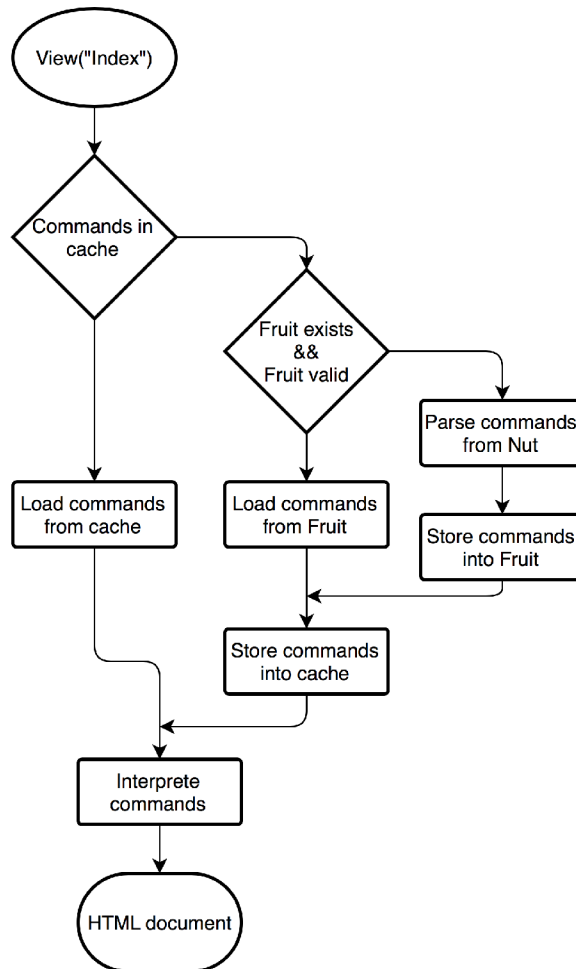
View("Index")

Commands in cache

Fruit exists && Fruit valid

Parse commands from Nut

Load commands from cache

Load commands from Fruit

Store commands into Fruit

Store commands into cache

Interprete commands

HTML document